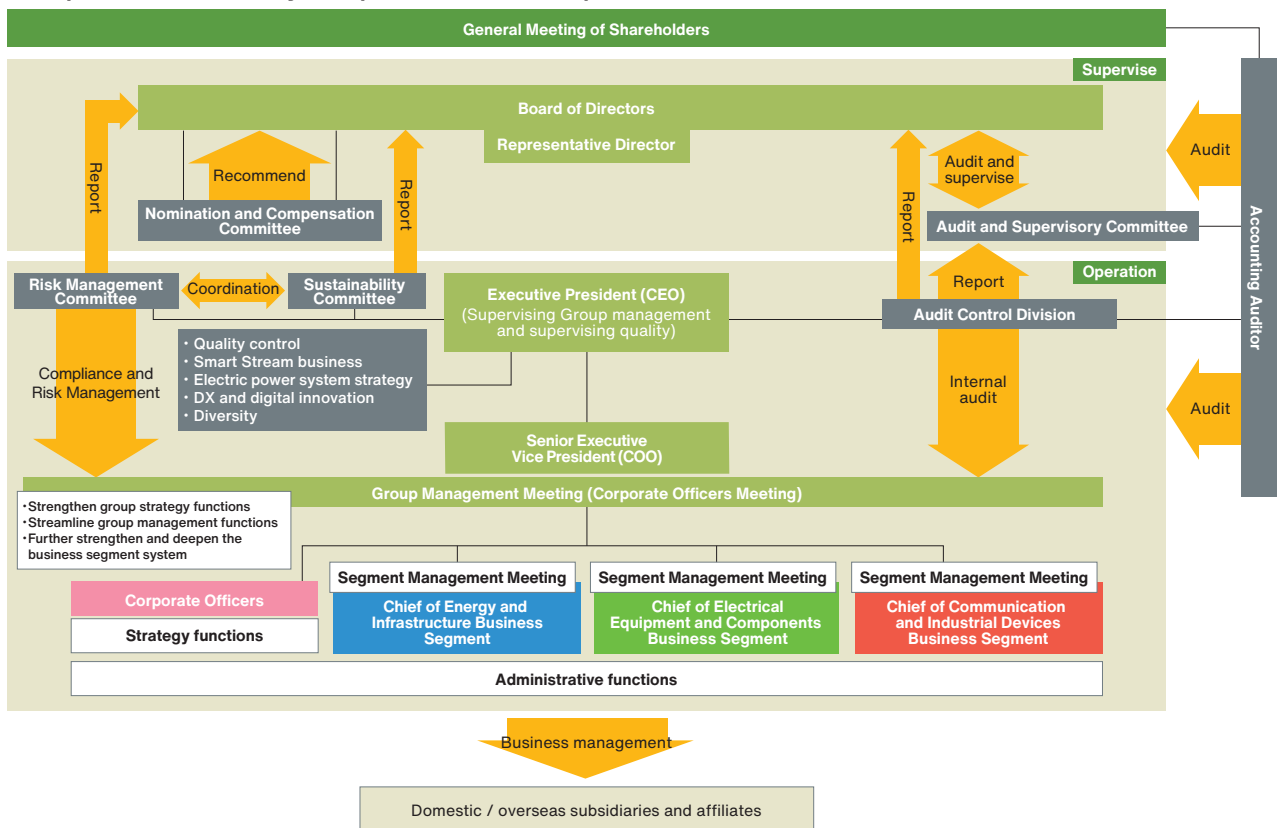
General Meeting of Shareholders

Supervise

Board of Directors

Representative Director

Report

Recommend

Nomination and Compensation Committee

Report

Report

Audit and supervise

Audit and Supervisory Committee

Audit

Accounting Auditor

Operation

Risk Management Committee

Coordination

Sustainability Committee

Executive President (CEO)
(Supervising Group management and supervising quality)

Report

Audit Control Division

Compliance and Risk Management

・Quality control
・Smart Stream business
・Electric power system strategy
・DX and digital innovation
・Diversity

Internal audit

Audit

Senior Executive Vice President (COO)

Group Management Meeting (Corporate Officers Meeting)

・Strengthen group strategy functions
・Streamline group management functions
・Further strengthen and deepen the business segment system

Segment Management Meeting

Segment Management Meeting

Segment Management Meeting

Corporate Officers

Strategy functions

Chief of Energy and Infrastructure Business Segment

Chief of Electrical Equipment and Components Business Segment

Chief of Communication and Industrial Devices Business Segment

Administrative functions

Business management

Domestic / overseas subsidiaries and affiliates